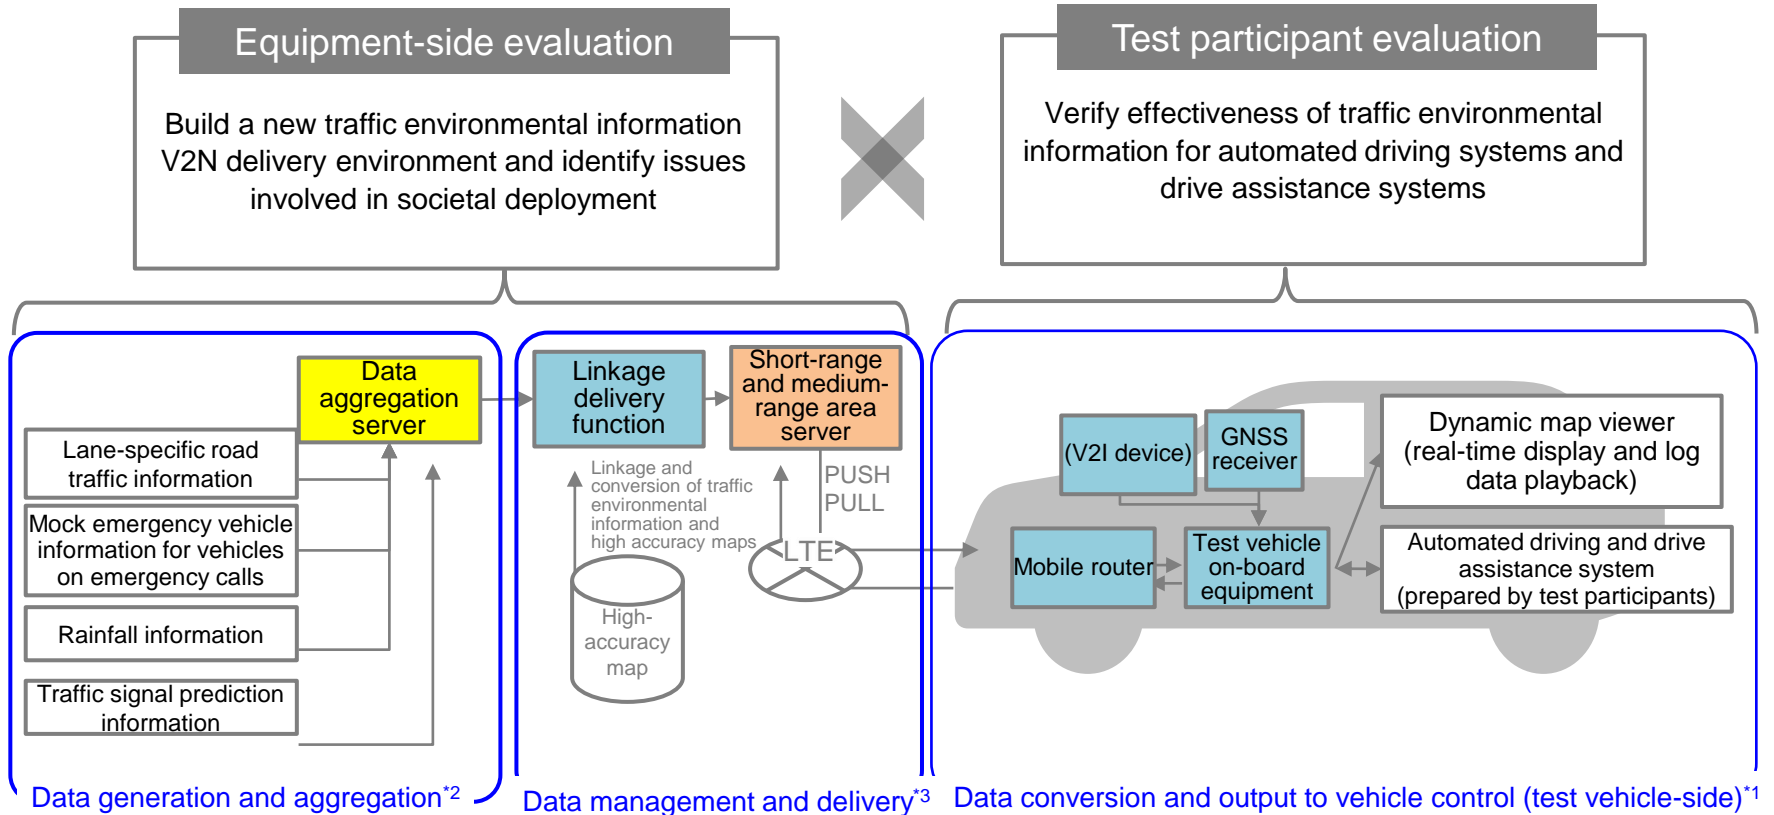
Equipment-side evaluation

Build a new traffic environmental information V2N delivery environment and identify issues involved in societal deployment

Test participant evaluation

Verify effectiveness of traffic environmental information for automated driving systems and drive assistance systems

Data aggregation server

Lane-specific road traffic information

Mock emergency vehicle information for vehicles on emergency calls

Rainfall information

Traffic signal prediction information

Data generation and aggregation$^{*2}$

Linkage delivery function

Short-range and medium-range area server

Linkage and conversion of traffic environmental information and high accuracy maps

PUSH
PULL

LTE

High-accuracy map

Data management and delivery$^{*3}$

(V2I device)

GNSS receiver

Dynamic map viewer (real-time display and log data playback)

Mobile router

Test vehicle on-board equipment

Automated driving and drive assistance system (prepared by test participants)

Data conversion and output to vehicle control (test vehicle-side)$^{*1}$